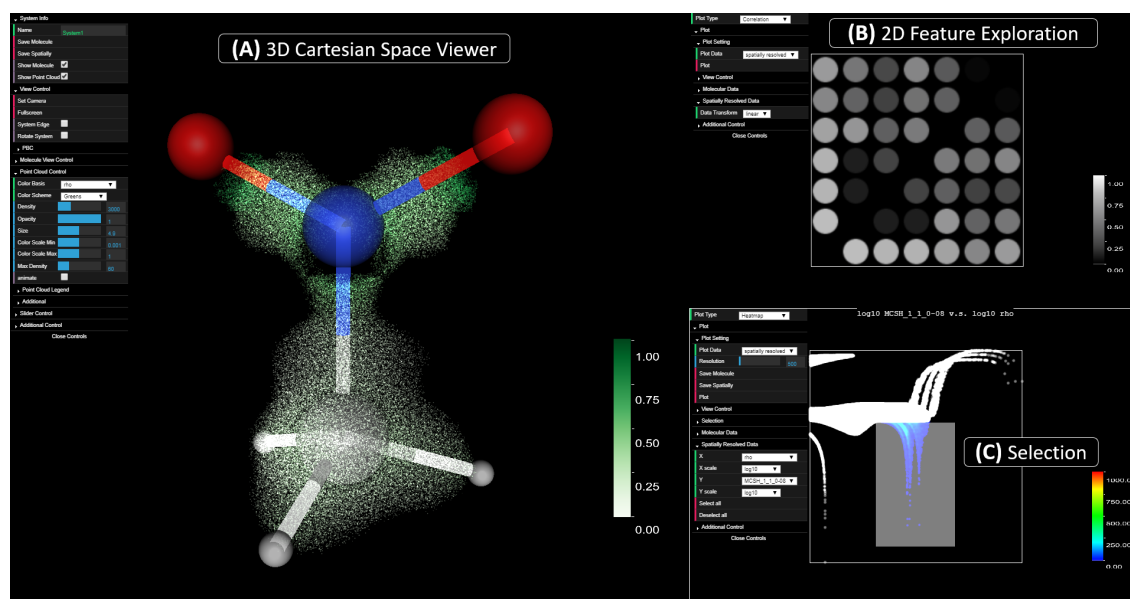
System Info
Name System1
Save Molecule
Save Spatially
Show Molecule
Show Point Cloud
View Control
Set Camera
Fullscreen
System Edge
Rotate System
PBC
Molecule View Control
Point Cloud Control
Color Basis rho
Color Scheme Greens
Density 2000
Opacity
Size 4.0
Color Scale Min 0.001
Color Scale Max 1
Max Density 80
animate
Point Cloud Legend
Additional
Slider Control
Additional Control
Close Controls

(A) 3D Cartesian Space Viewer

1.00
0.75
0.50
0.25
0.00

Plot Type Correlation
Plot
Plot Setting
Plot Data spatially resolved
Plot
View Control
Molecular Data
Spatially Resolved Data
Data Transform linear
Additional Control
Close Controls

(B) 2D Feature Exploration

1.00
0.75
0.50
0.25
0.00

Plot Type Heatmap
Plot
Plot Setting
Plot Data spatially resolved
Resolution 800
Save Molecule
Save Spatially
Plot
View Control
Selection
Molecular Data
Spatially Resolved Data
X rho
X scale log10
Y MCSH_1_1_0-08
Y scale log10
Select all
Deselect all
Additional Control
Close Controls

log10 MCSH_1_1_0-08 v.s. log10 rho

(C) Selection

1000.0
750.00
500.00
250.00
0.00